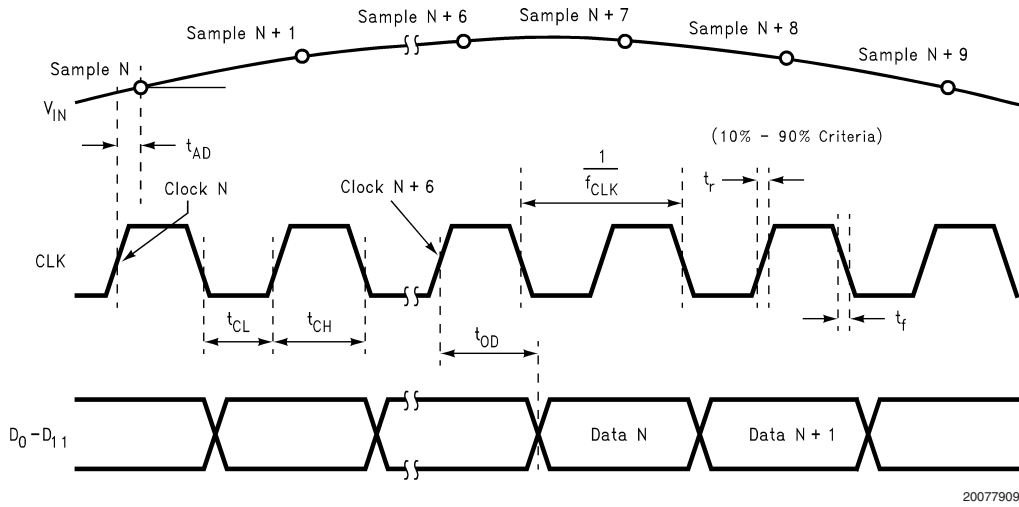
Sample N
Sample N + 1
Sample N + 6
Sample N + 7
Sample N + 8
Sample N + 9
$V_{IN}$
$t_{AD}$
(10% - 90% Criteria)
$\frac{1}{f_{CLK}}$
$t_r$
Clock N
Clock N + 6
CLK
$t_{CL}$
$t_{CH}$
$t_{OD}$
$t_f$
$D_0 - D_{11}$
Data N
Data N + 1
20077909